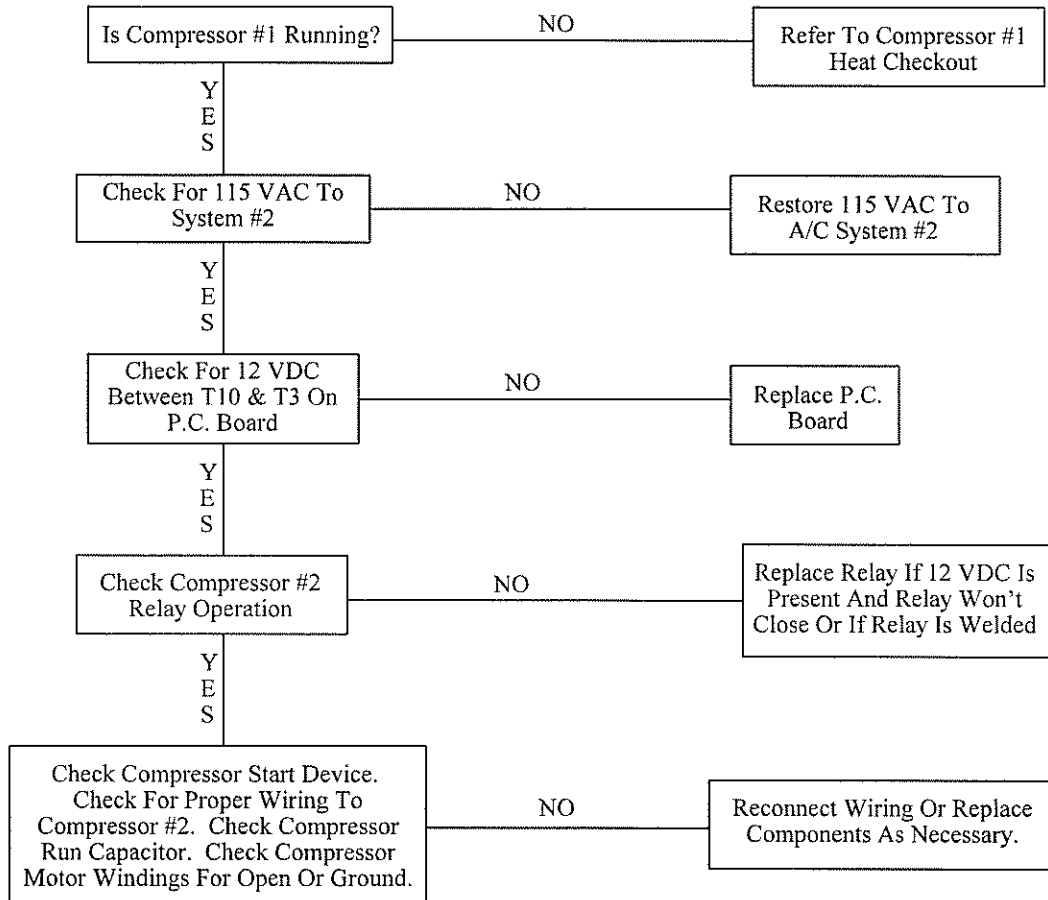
Is Compressor #1 Running?

NO

Refer To Compressor #1 Heat Checkout

YES

Check For 115 VAC To System #2

NO

Restore 115 VAC To A/C System #2

YES

Check For 12 VDC Between T10 & T3 On P.C. Board

NO

Replace P.C. Board

YES

Check Compressor #2 Relay Operation

NO

Replace Relay If 12 VDC Is Present And Relay Won't Close Or If Relay Is Welded

YES

Check Compressor Start Device. Check For Proper Wiring To Compressor #2. Check Compressor Run Capacitor. Check Compressor Motor Windings For Open Or Ground.

NO

Reconnect Wiring Or Replace Components As Necessary.